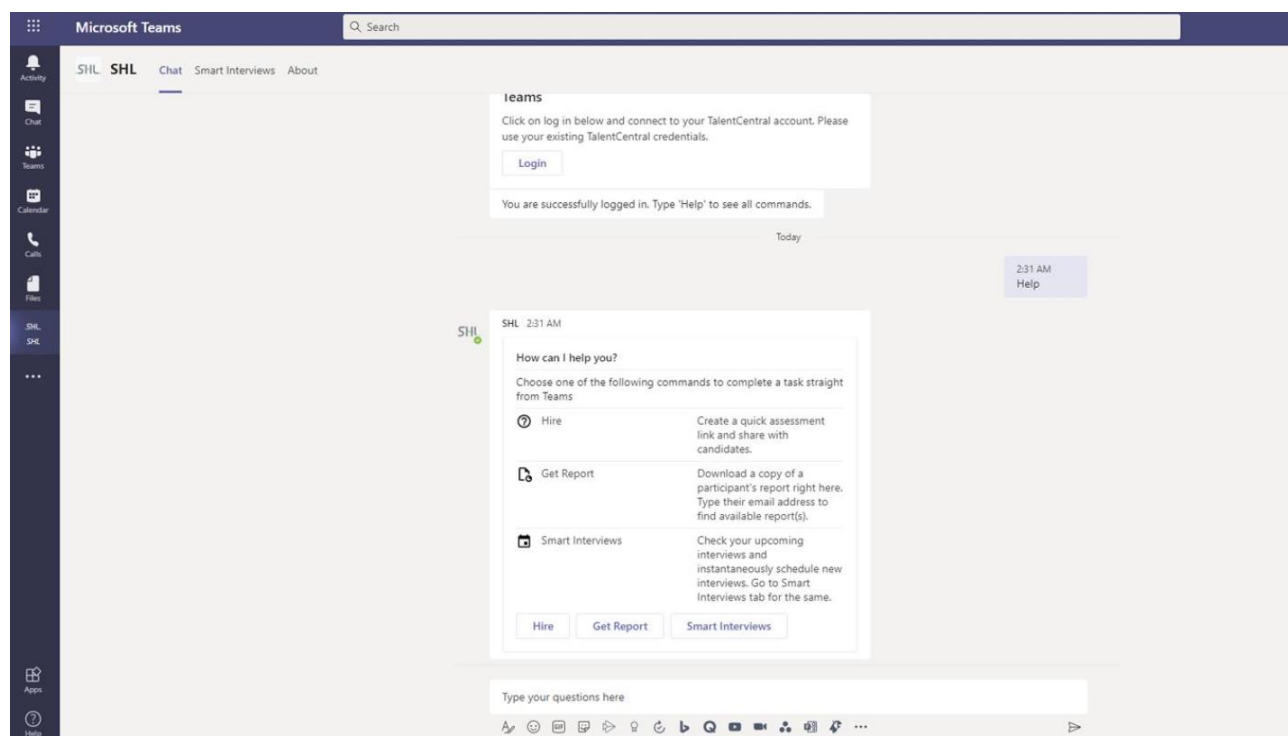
Microsoft Teams

Search

Activity
Chat
Teams
Calendar
Calls
Files
SHL SHL
...
Apps
Help

SHL SHL Chat Smart Interviews About

Teams

Click on log in below and connect to your TalentCentral account. Please use your existing TalentCentral credentials.

Login

You are successfully logged in. Type 'Help' to see all commands.

Today

2:31 AM
Help

SHL

SHL 2:31 AM

How can I help you?

Choose one of the following commands to complete a task straight from Teams

| | |
|---|---|
| Hire | Create a quick assessment link and share with candidates. |
| Get Report | Download a copy of a participant's report right here. Type their email address to find available report(s). |
| Smart Interviews | Check your upcoming interviews and instantaneously schedule new interviews. Go to Smart Interviews tab for the same. |

Hire Get Report Smart Interviews

Type your questions here